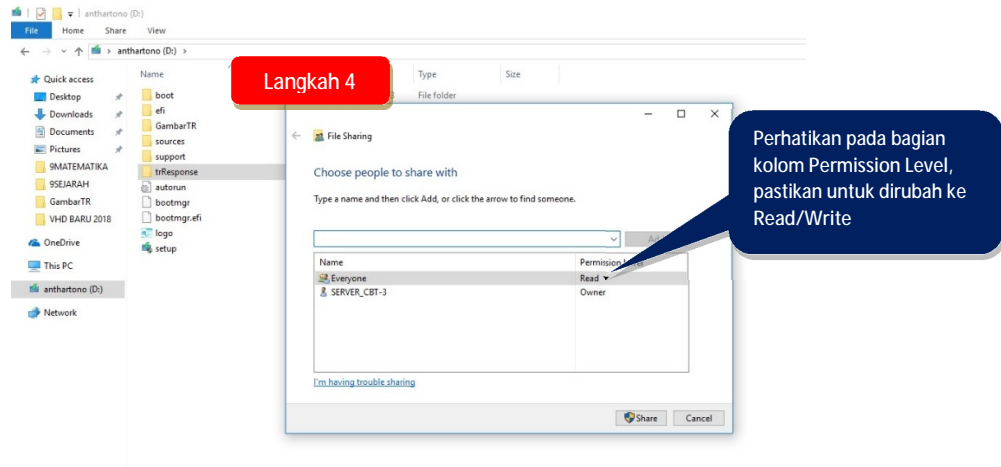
anthartono (D:)

File Home Share View

anthartono (D:)

Quick access
Desktop
Downloads
Documents
Pictures
9MATEMATIKA
9SEJARAH
GambarTR
VHD BARU 2018
OneDrive
This PC
anthartono (D:)
Network

Name
boot
efi
GambarTR
sources
support
trResponse
autorun
bootmgr
bootmgr.efi
logo
setup

Type
File folder

Size

Langkah 4

File Sharing

Choose people to share with

Type a name and then click Add, or click the arrow to find someone.

Add

| Name | Permission Level |
|---|---|
| Everyone | Read ▾ |
| SERVER_CBT-3 | Owner |

I'm having trouble sharing

Share Cancel

Perhatikan pada bagian kolom Permission Level, pastikan untuk dirubah ke Read/Write